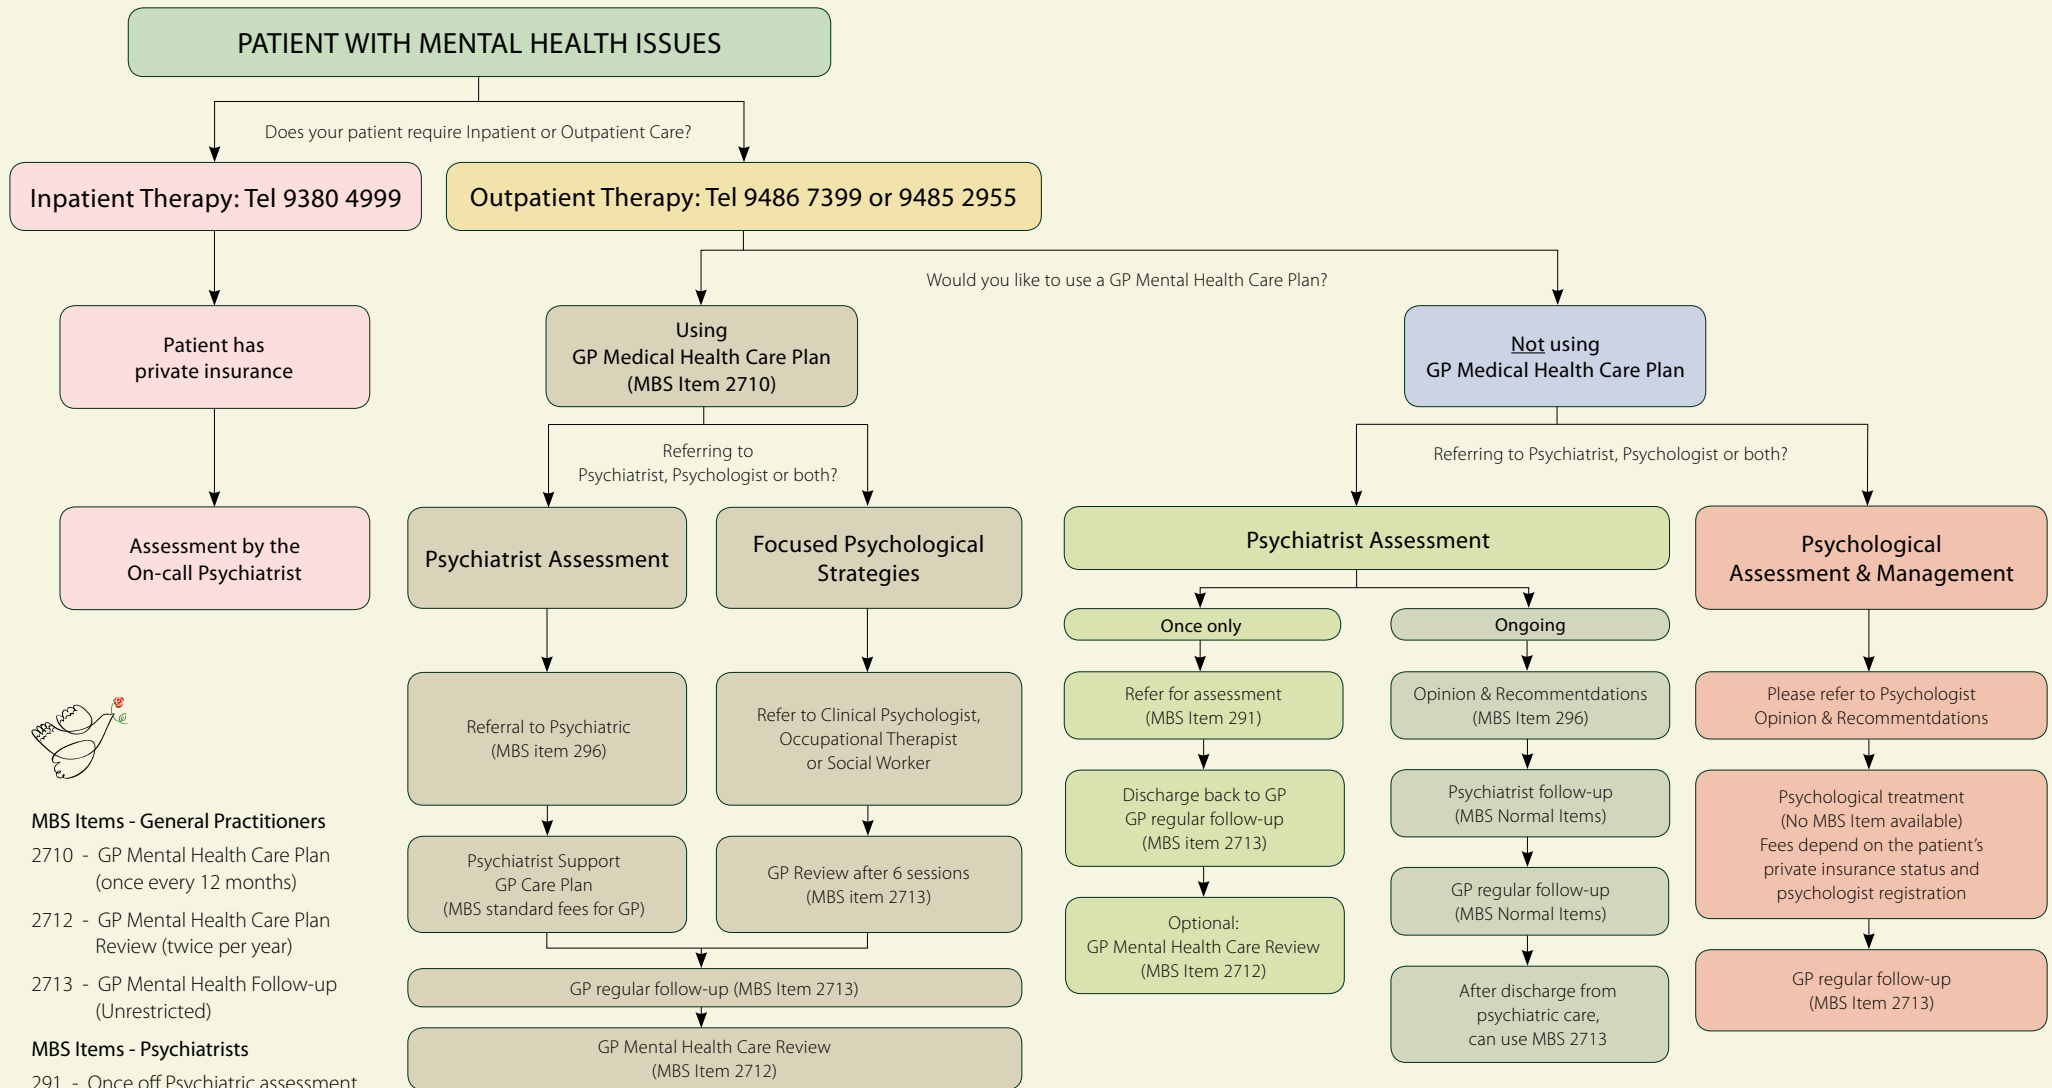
PATIENT WITH MENTAL HEALTH ISSUES

Does your patient require Inpatient or Outpatient Care?

Inpatient Therapy: Tel 9380 4999

Outpatient Therapy: Tel 9486 7399 or 9485 2955

Would you like to use a GP Mental Health Care Plan?

Patient has private insurance

Assessment by the On-call Psychiatrist

Using GP Medical Health Care Plan (MBS Item 2710)

Referring to Psychiatrist, Psychologist or both?

Psychiatrist Assessment

Focused Psychological Strategies

Referral to Psychiatric (MBS item 296)

Refer to Clinical Psychologist, Occupational Therapist or Social Worker

Psychiatrist Support GP Care Plan (MBS standard fees for GP)

GP Review after 6 sessions (MBS item 2713)

GP regular follow-up (MBS Item 2713)

GP Mental Health Care Review (MBS Item 2712)

Not using GP Medical Health Care Plan

Referring to Psychiatrist, Psychologist or both?

Psychiatrist Assessment

Once only

Refer for assessment (MBS Item 291)

Discharge back to GP GP regular follow-up (MBS item 2713)

Optional: GP Mental Health Care Review (MBS Item 2712)

Ongoing

Opinion & Recommentdations (MBS Item 296)

Psychiatrist follow-up (MBS Normal Items)

GP regular follow-up (MBS Normal Items)

After discharge from psychiatric care, can use MBS 2713

Psychological Assessment & Management

Please refer to Psychologist Opinion & Recommentdations

Psychological treatment (No MBS Item available) Fees depend on the patient's private insurance status and psychologist registration

GP regular follow-up (MBS Item 2713)

MBS Items - General Practitioners

2710 - GP Mental Health Care Plan (once every 12 months)

2712 - GP Mental Health Care Plan Review (twice per year)

2713 - GP Mental Health Follow-up (Unrestricted)

MBS Items - Psychiatrists

291 - Once off Psychiatric assessment